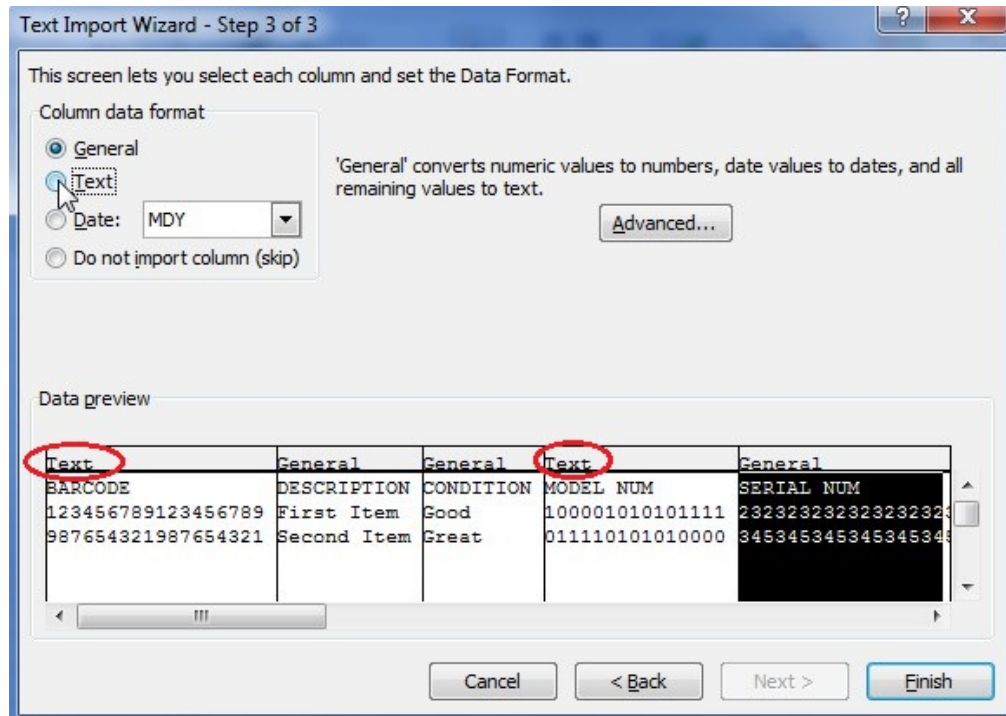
Text Import Wizard - Step 3 of 3

? X

This screen lets you select each column and set the Data Format.

Column data format

General

Text

Date: MDY

Do not import column (skip)

'General' converts numeric values to numbers, date values to dates, and all remaining values to text.

Advanced...

Data preview

| Text | General | General | Text | General |
|---|---|---|---|---|
| BARCODE | DESCRIPTION | CONDITION | MODEL NUM | SERIAL NUM |
| 123456789123456789 | First Item | Good | 100001010101111 | 2323232323232323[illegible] |
| 987654321987654321 | Second Item | Great | 011110101010000 | 3453453453453453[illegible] |

III

Cancel

< Back

Next >

Finish